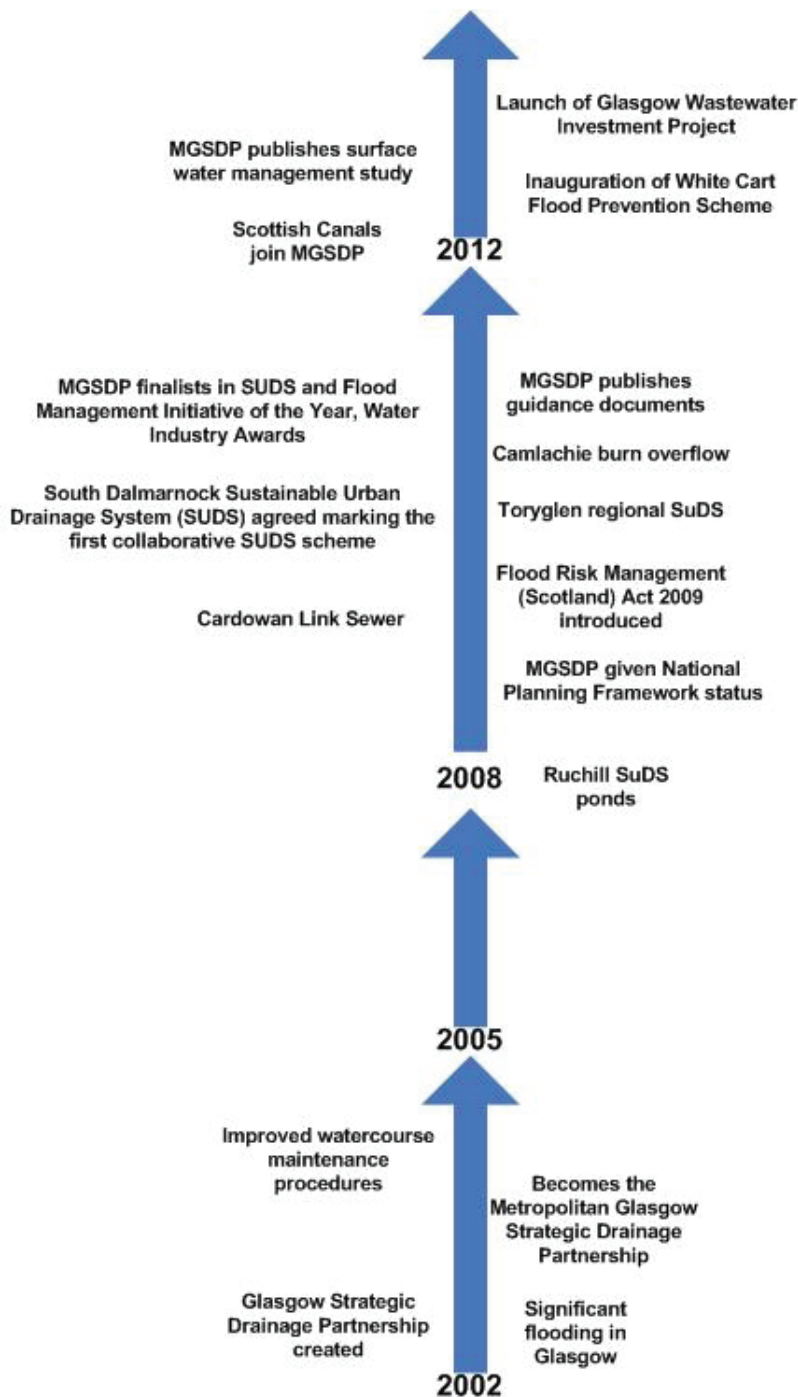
Launch of Glasgow Wastewater Investment Project

MGSDP publishes surface water management study

Inauguration of White Cart Flood Prevention Scheme

Scottish Canals join MGSDP

2012

MGSDP finalists in SUDS and Flood Management Initiative of the Year, Water Industry Awards

MGSDP publishes guidance documents

Camlachie burn overflow

South Dalmarnock Sustainable Urban Drainage System (SUDS) agreed marking the first collaborative SUDS scheme

Toryglen regional SuDS

Flood Risk Management (Scotland) Act 2009 introduced

Cardowan Link Sewer

MGSDP given National Planning Framework status

2008

Ruchill SuDS ponds

2005

Improved watercourse maintenance procedures

Becomes the Metropolitan Glasgow Strategic Drainage Partnership

Glasgow Strategic Drainage Partnership created

Significant flooding in Glasgow

2002